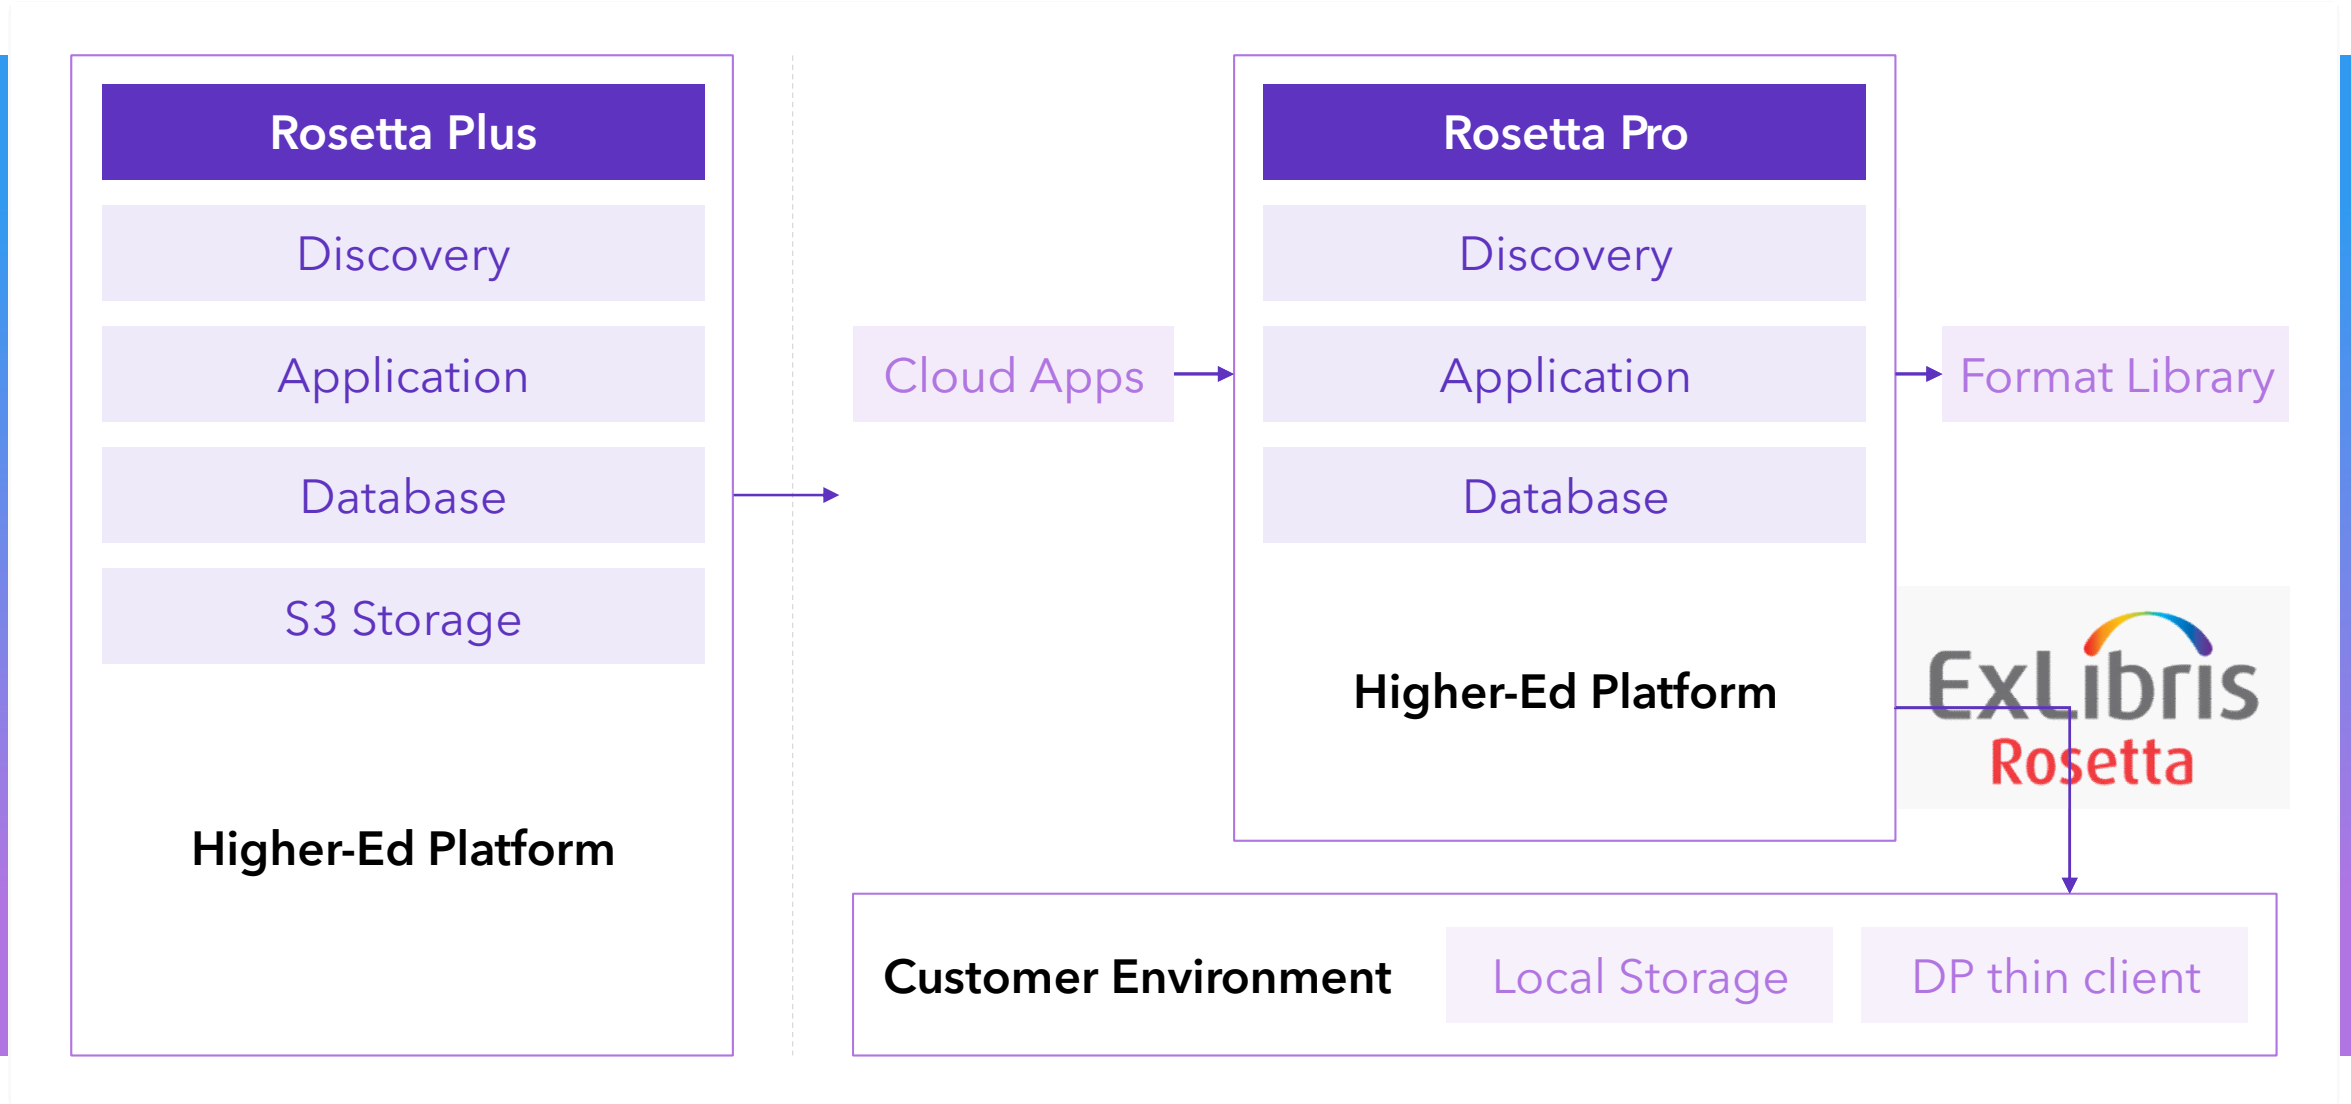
Rosetta Plus

Discovery

Application

Database

S3 Storage

Higher-Ed Platform

Cloud Apps

Rosetta Pro

Discovery

Application

Database

Higher-Ed Platform

Format Library

ExLibris
Rosetta

Customer Environment

Local Storage

DP thin client